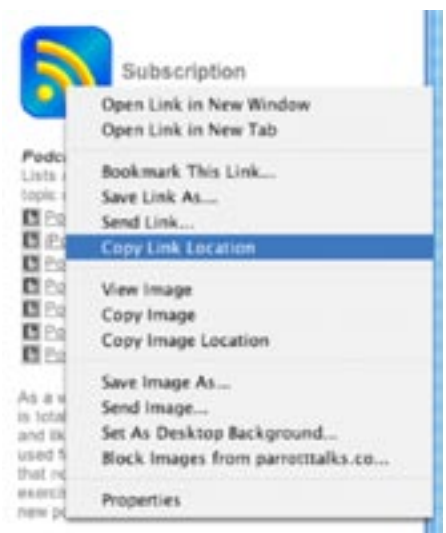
Subscription

Podc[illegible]
Lists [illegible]
topic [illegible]
Po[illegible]
iP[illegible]
Po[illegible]
Po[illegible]
Po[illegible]
Po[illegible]
Po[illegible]

As a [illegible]
is total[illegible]
and lik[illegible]
used f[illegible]
that re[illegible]
exerci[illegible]
new p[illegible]

Open Link in New Window
Open Link in New Tab

Bookmark This Link...
Save Link As...
Send Link...
Copy Link Location

View Image
Copy Image
Copy Image Location

Save Image As...
Send Image...
Set As Desktop Background...
Block Images from parrottalks.co...

Properties